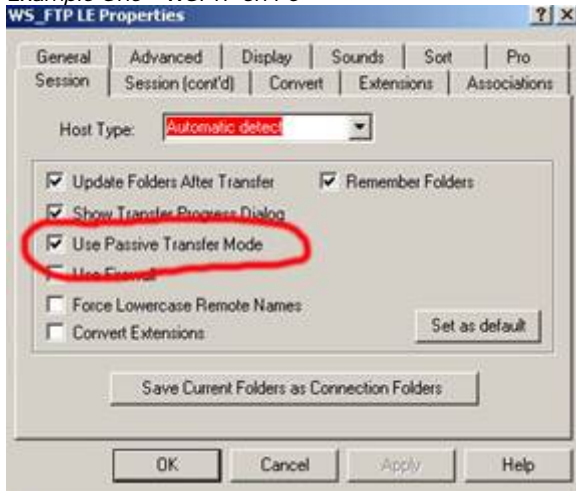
WS_FTP LE Properties

? X

General | Advanced | Display | Sounds | Sort | Pro
Session | Session (cont'd) | Convert | Extensions | Associations

Host Type: Automatic detect

Update Folders After Transfer
Remember Folders
Show Transfer Progress Dialog
Use Passive Transfer Mode
Use Firewall
Force Lowercase Remote Names
Convert Extensions

Set as default

Save Current Folders as Connection Folders

OK
Cancel
Apply
Help